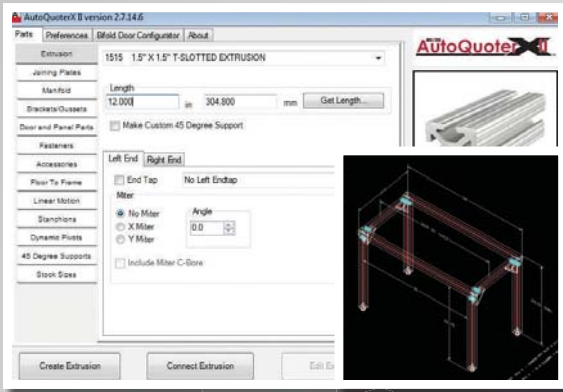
AutoQuoterX II version 2.7.14.6

Parts | Preferences | Bifold Door Configurator | About

AutoQuoterX II

Extrusion
Joining Plates
Manifold
Brackets/Gussets
Door and Panel Parts
Fasteners
Accessories
Floor To Frame
Linear Motion
Stanchions
Dynamic Pivots
45 Degree Supports
Stock Sizes

1515 1.5" X 1.5" T-SLOTTED EXTRUSION

Length
12.000 in 304.800 mm Get Length...

Make Custom 45 Degree Support

Left End | Right End

End Tap No Left Endtap

Miter
No Miter
X Miter
Y Miter

Angle
0.0

Include Miter C-Bore

Create Extrusion | Connect Extrusion | Edit Ex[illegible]